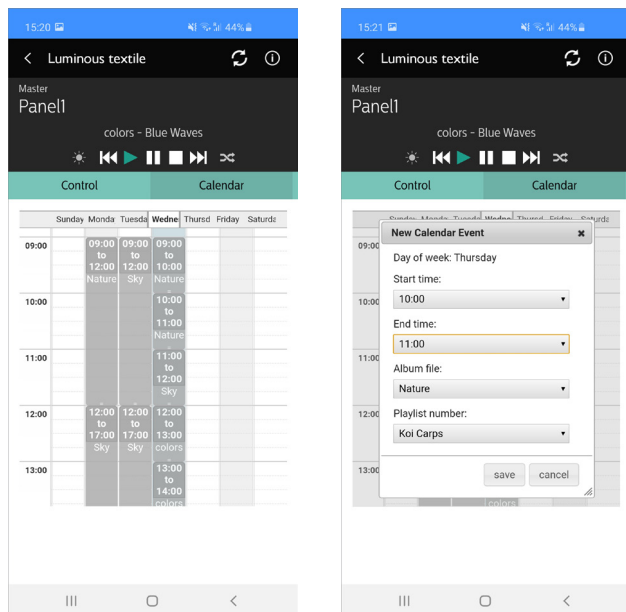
15:20 44%

Luminous textile

Master
Panel1

colors - Blue Waves

Control | Calendar

| | Sunday | Monda | Tuesda | Wedne | Thursd | Friday | Saturda |
|---|---|---|---|---|---|---|---|
| 09:00 | | 09:00 to 12:00 Nature | 09:00 to 12:00 Sky | 09:00 to 10:00 Nature | | | |
| 10:00 | | | | 10:00 to 11:00 Nature | | | |
| 11:00 | | | | 11:00 to 12:00 Sky | | | |
| 12:00 | | 12:00 to 17:00 Sky | 12:00 to 17:00 Sky | 12:00 to 13:00 colors | | | |
| 13:00 | | | | 13:00 to 14:00 colors | | | |

15:21 44%

Luminous textile

Master
Panel1

colors - Blue Waves

Control | Calendar

Sunday Monda Tuesda Wedne Thursd Friday Saturda

09:00
10:00
11:00
12:00
13:00

New Calendar Event ×

Day of week: Thursday

Start time:
10:00

End time:
11:00

Album file:
Nature

Playlist number:
Koi Carps

save cancel

colors